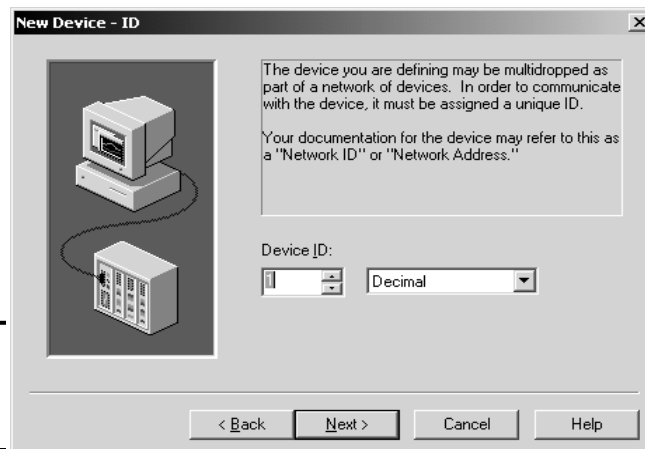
New Device - ID

×

The device you are defining may be multidropped as part of a network of devices. In order to communicate with the device, it must be assigned a unique ID.

Your documentation for the device may refer to this as a "Network ID" or "Network Address."

Device ID:

1

Decimal

< Back

Next >

Cancel

Help